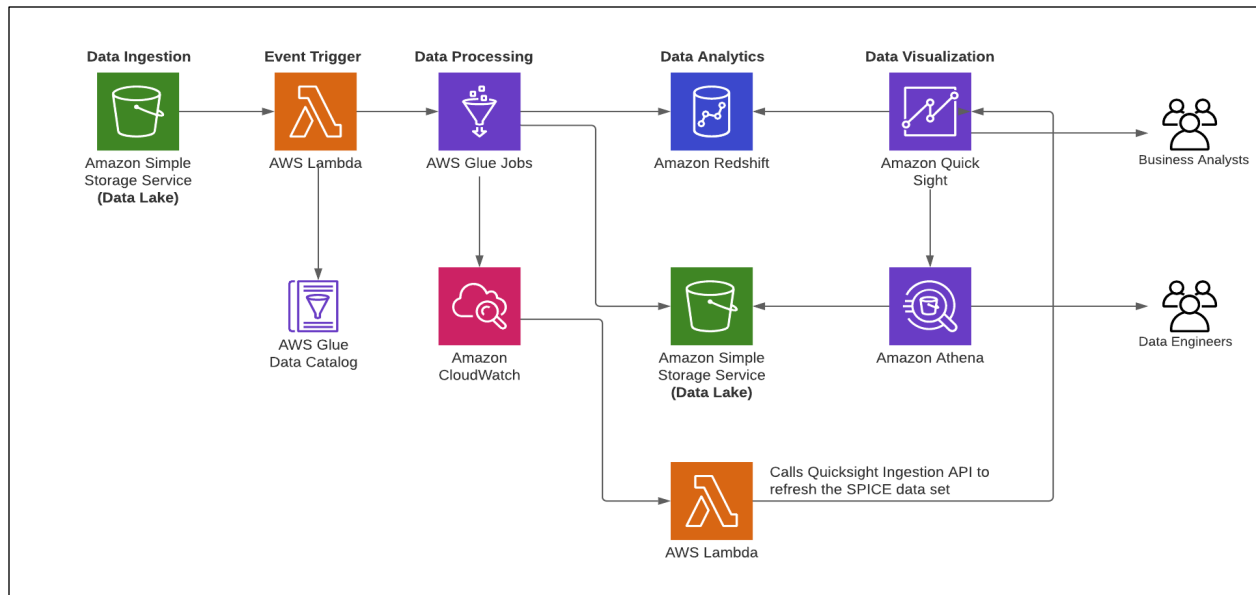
Data Ingestion

Event Trigger

Data Processing

Data Analytics

Data Visualization

Amazon Simple Storage Service (Data Lake)

AWS Lambda

AWS Glue Jobs

Amazon Redshift

Amazon Quick Sight

Business Analysts

AWS Glue Data Catalog

Amazon CloudWatch

Amazon Simple Storage Service (Data Lake)

Amazon Athena

Data Engineers

Calls Quicksight Ingestion API to refresh the SPICE data set

AWS Lambda